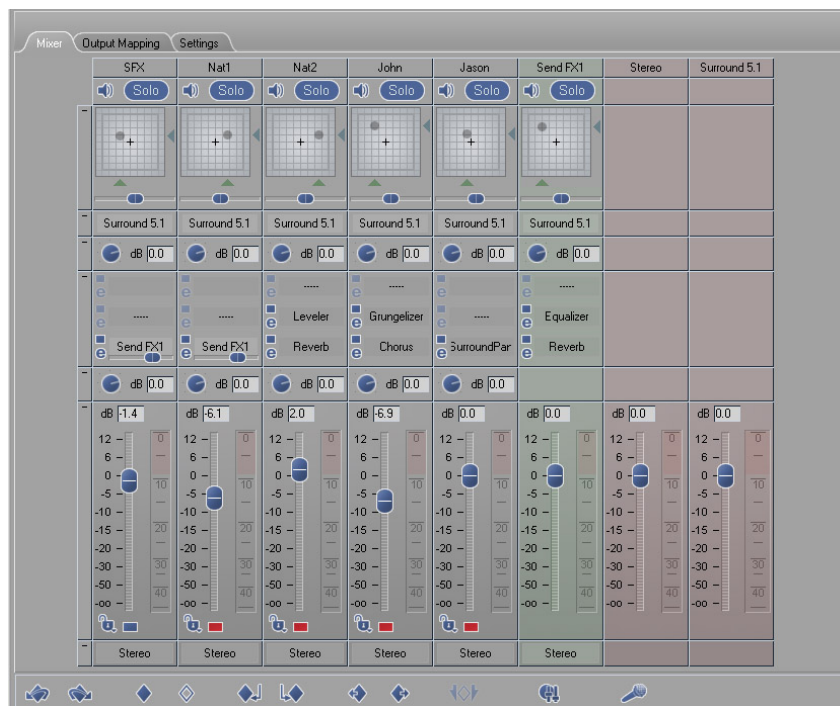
Mixer | Output Mapping | Settings

| SFX | Nat1 | Nat2 | John | Jason | Send FX1 | Stereo | Surround 5.1 |
|---|---|---|---|---|---|---|---|
| Solo | Solo | Solo | Solo | Solo | Solo | | |
| Surround 5.1 | Surround 5.1 | Surround 5.1 | Surround 5.1 | Surround 5.1 | Surround 5.1 | | |
| dB 0.0 | dB 0.0 | dB 0.0 | dB 0.0 | dB 0.0 | dB 0.0 | | |
| ----- | ----- | ----- | ----- | ----- | ----- | | |
| ----- | ----- | Leveler | Grungelizer | ----- | Equalizer | | |
| Send FX1 | Send FX1 | Reverb | Chorus | SurroundPar | Reverb | | |
| dB 0.0 | dB 0.0 | dB 0.0 | dB 0.0 | dB 0.0 | | | |
| dB -1.4 | dB -6.1 | dB 2.0 | dB -6.9 | dB 0.0 | dB 0.0 | dB 0.0 | dB 0.0 |
| Stereo | Stereo | Stereo | Stereo | Stereo | Stereo | | |

12 – 6 – 0 – -5 – -10 – -15 – -20 – -30 – -50 – -oo –

0 10 20 30 40